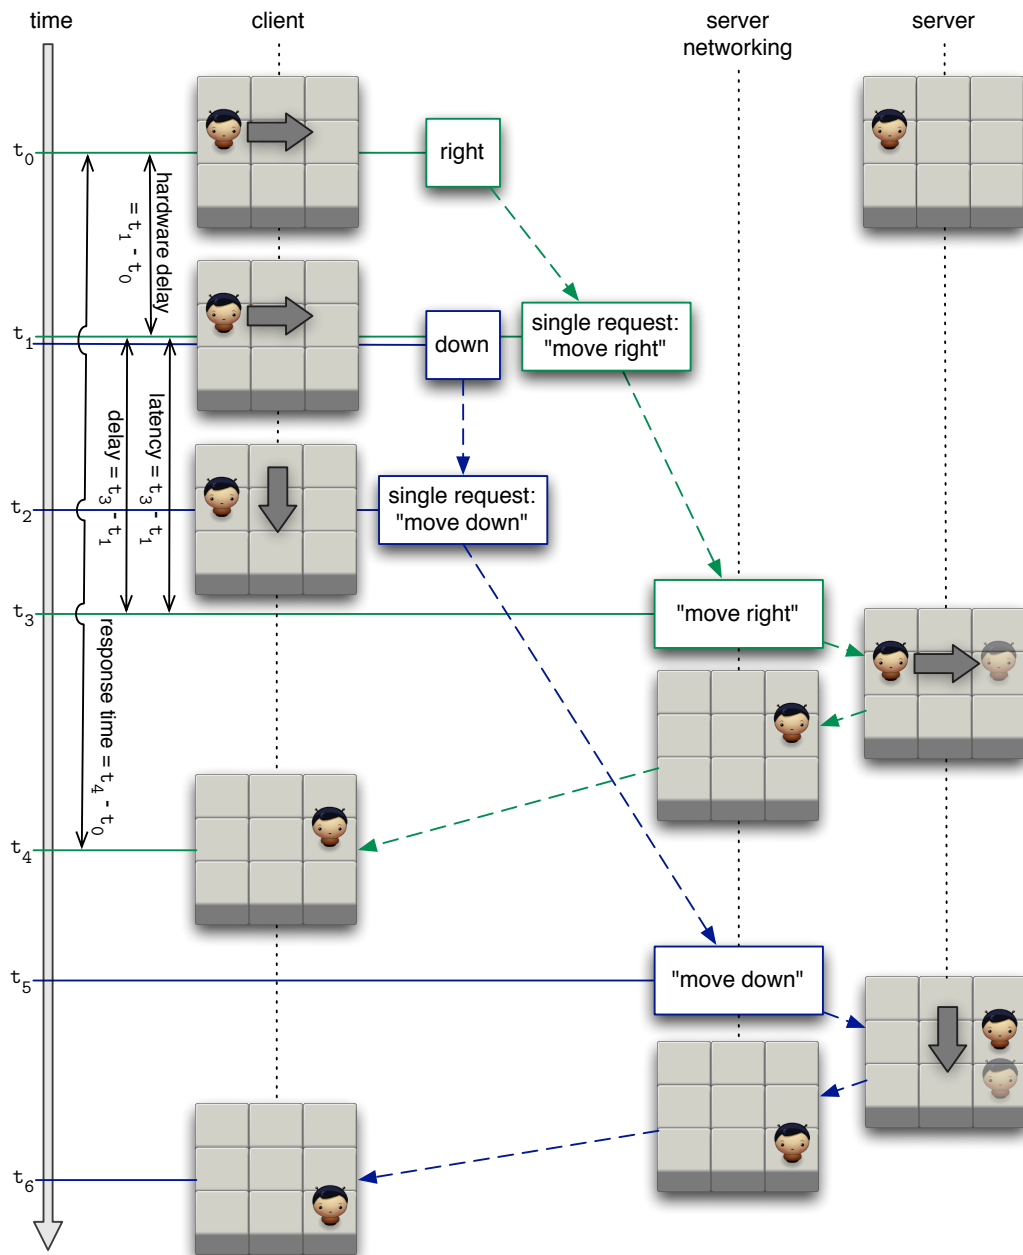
time

client

server networking

server

$t_0$

right

hardware delay $= t_1 - t_0$

$t_1$

down

single request: "move right"

latency $= t_3 - t_1$

delay $= t_3 - t_1$

$t_2$

single request: "move down"

$t_3$

"move right"

response time $= t_4 - t_0$

$t_4$

$t_5$

"move down"

$t_6$